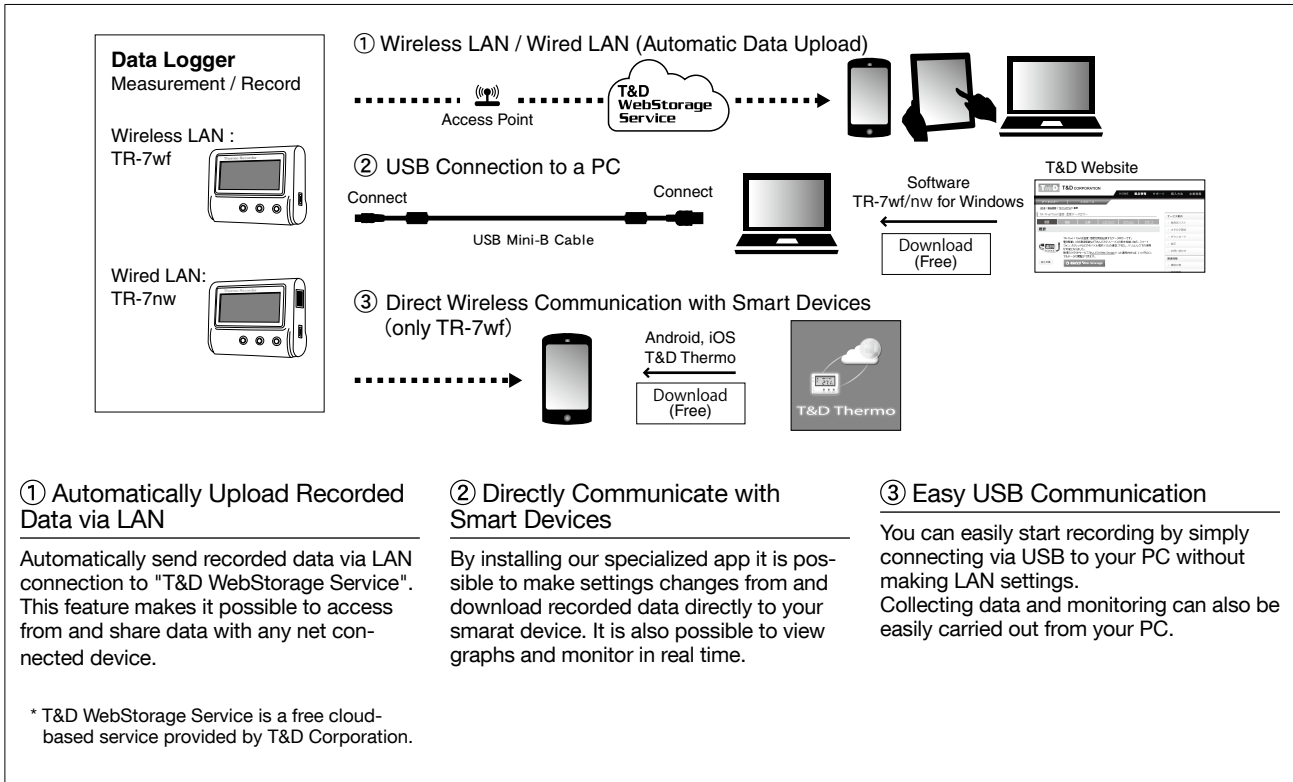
Data Logger
Measurement / Record

Wireless LAN :
TR-7wf

Wired LAN:
TR-7nw

① Wireless LAN / Wired LAN (Automatic Data Upload)

Access Point

T&D WebStorage Service

② USB Connection to a PC

Connect

Connect

USB Mini-B Cable

Software
TR-7wf/nw for Windows

Download
(Free)

T&D Website

T&D CORPORATION

③ Direct Wireless Communication with Smart Devices (only TR-7wf)

Android, iOS
T&D Thermo

Download
(Free)

T&D Thermo

① Automatically Upload Recorded Data via LAN

Automatically send recorded data via LAN connection to "T&D WebStorage Service". This feature makes it possible to access from and share data with any net connected device.

* T&D WebStorage Service is a free cloud-based service provided by T&D Corporation.

② Directly Communicate with Smart Devices

By installing our specialized app it is possible to make settings changes from and download recorded data directly to your smarat device. It is also possible to view graphs and monitor in real time.

③ Easy USB Communication

You can easily start recording by simply connecting via USB to your PC without making LAN settings.
Collecting data and monitoring can also be easily carried out from your PC.